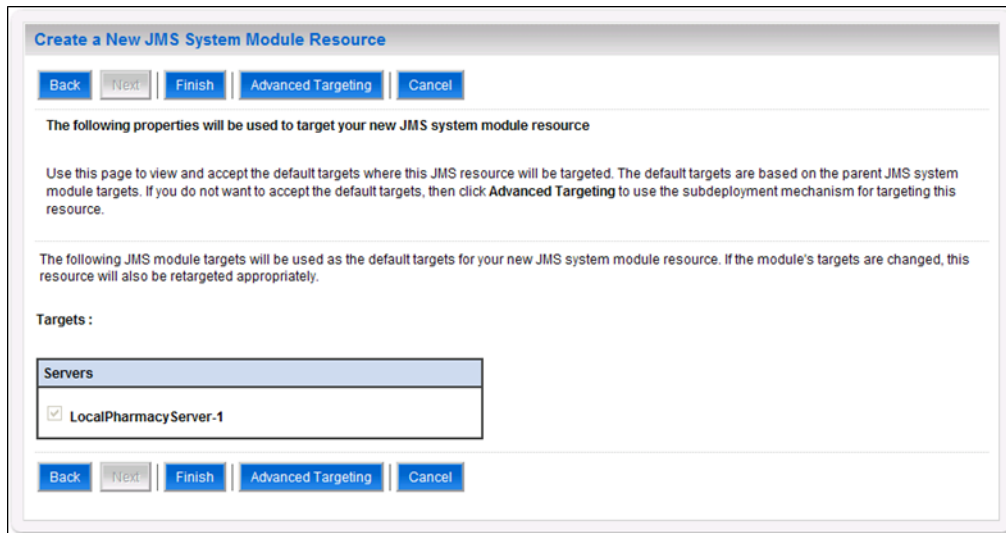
Create a New JMS System Module Resource

Back Next Finish Advanced Targeting Cancel

The following properties will be used to target your new JMS system module resource

Use this page to view and accept the default targets where this JMS resource will be targeted. The default targets are based on the parent JMS system module targets. If you do not want to accept the default targets, then click Advanced Targeting to use the subdeployment mechanism for targeting this resource.

The following JMS module targets will be used as the default targets for your new JMS system module resource. If the module's targets are changed, this resource will also be retargeted appropriately.

Targets :

| Servers |
|---|
| LocalPharmacyServer-1 |

Back Next Finish Advanced Targeting Cancel